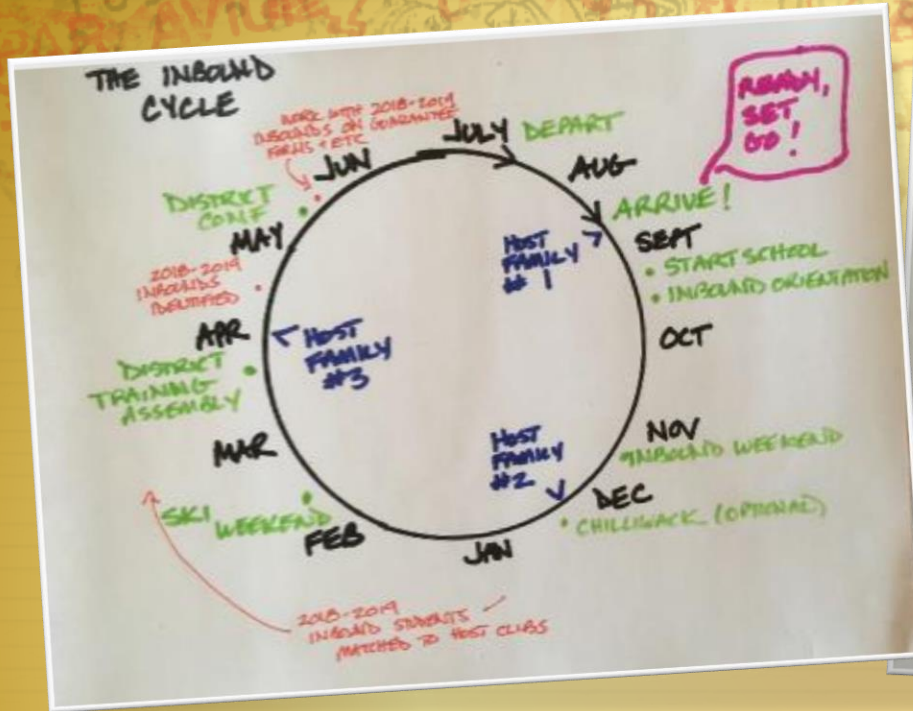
THE INBOUND CYCLE

WORK WITH 2018-2019 INBOUNDS ON GUARANTEE FORMS + ETC

JULY DEPART

READY, SET, GO!

AUG

ARRIVE!

SEPT

• START SCHOOL
• INBOUND ORIENTATION

HOST FAMILY #1

OCT

NOV
INBOUND WEEKEND

HOST FAMILY #2

DEC
• CHILLIWACK (OPTIONAL)

JAN

FEB

2018-2019 INBOUND STUDENTS MATCHED TO HOST CLUBS

SKI WEEKEND

MAR

DISTRICT TRAINING ASSEMBLY

APR

HOST FAMILY #3

2018-2019 INBOUNDS IDENTIFIED

MAY

DISTRICT CONF

JUN